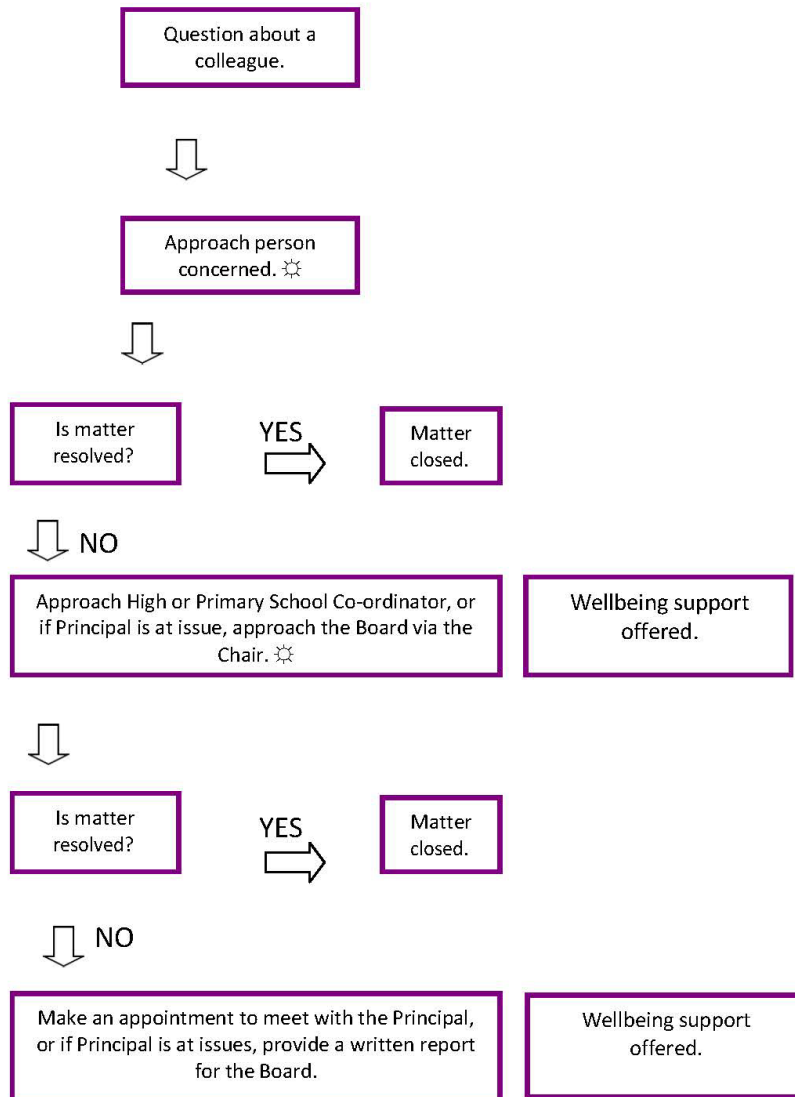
Question about a colleague.

Approach person concerned. ☼

Is matter resolved?

YES

Matter closed.

NO

Approach High or Primary School Co-ordinator, or if Principal is at issue, approach the Board via the Chair. ☼

Wellbeing support offered.

Is matter resolved?

YES

Matter closed.

NO

Make an appointment to meet with the Principal, or if Principal is at issues, provide a written report for the Board.

Wellbeing support offered.